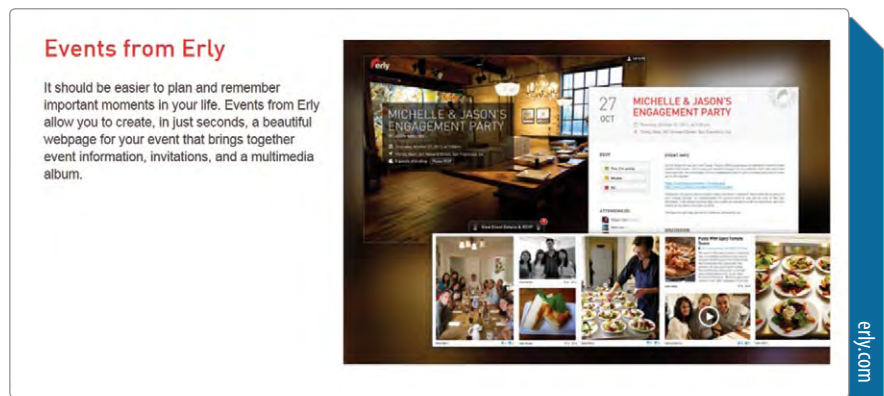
Events from Erly

It should be easier to plan and remember important moments in your life. Events from Erly allow you to create, in just seconds, a beautiful webpage for your event that brings together event information, invitations, and a multimedia album.

erly

MICHELLE & JASON'S ENGAGEMENT PARTY

27 OCT

MICHELLE & JASON'S ENGAGEMENT PARTY

RSVP

EVENT INFO

ATTENDING

erly.com